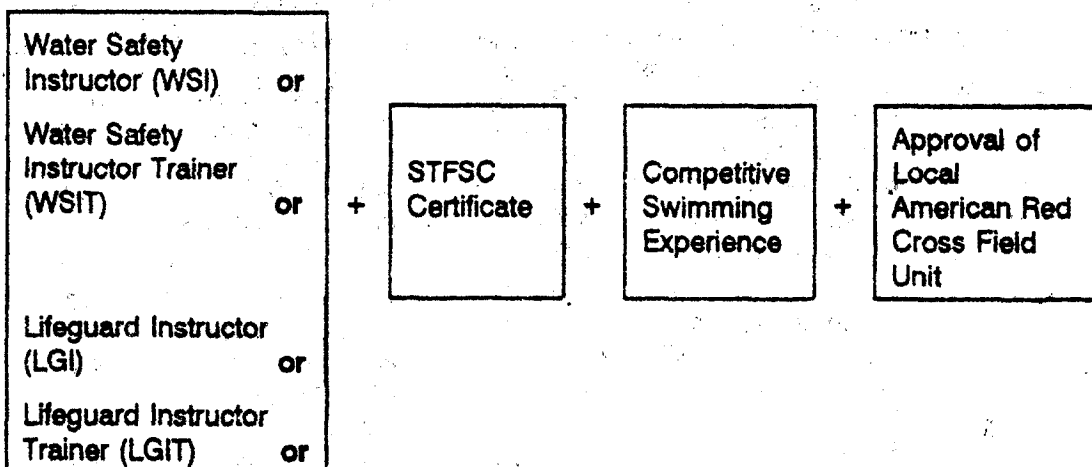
Water Safety Instructor (WSI) or

Water Safety Instructor Trainer (WSIT) or

Lifeguard Instructor (LGI) or

Lifeguard Instructor Trainer (LGIT) or

+

STFSC Certificate

+

Competitive Swimming Experience

+

Approval of Local American Red Cross Field Unit